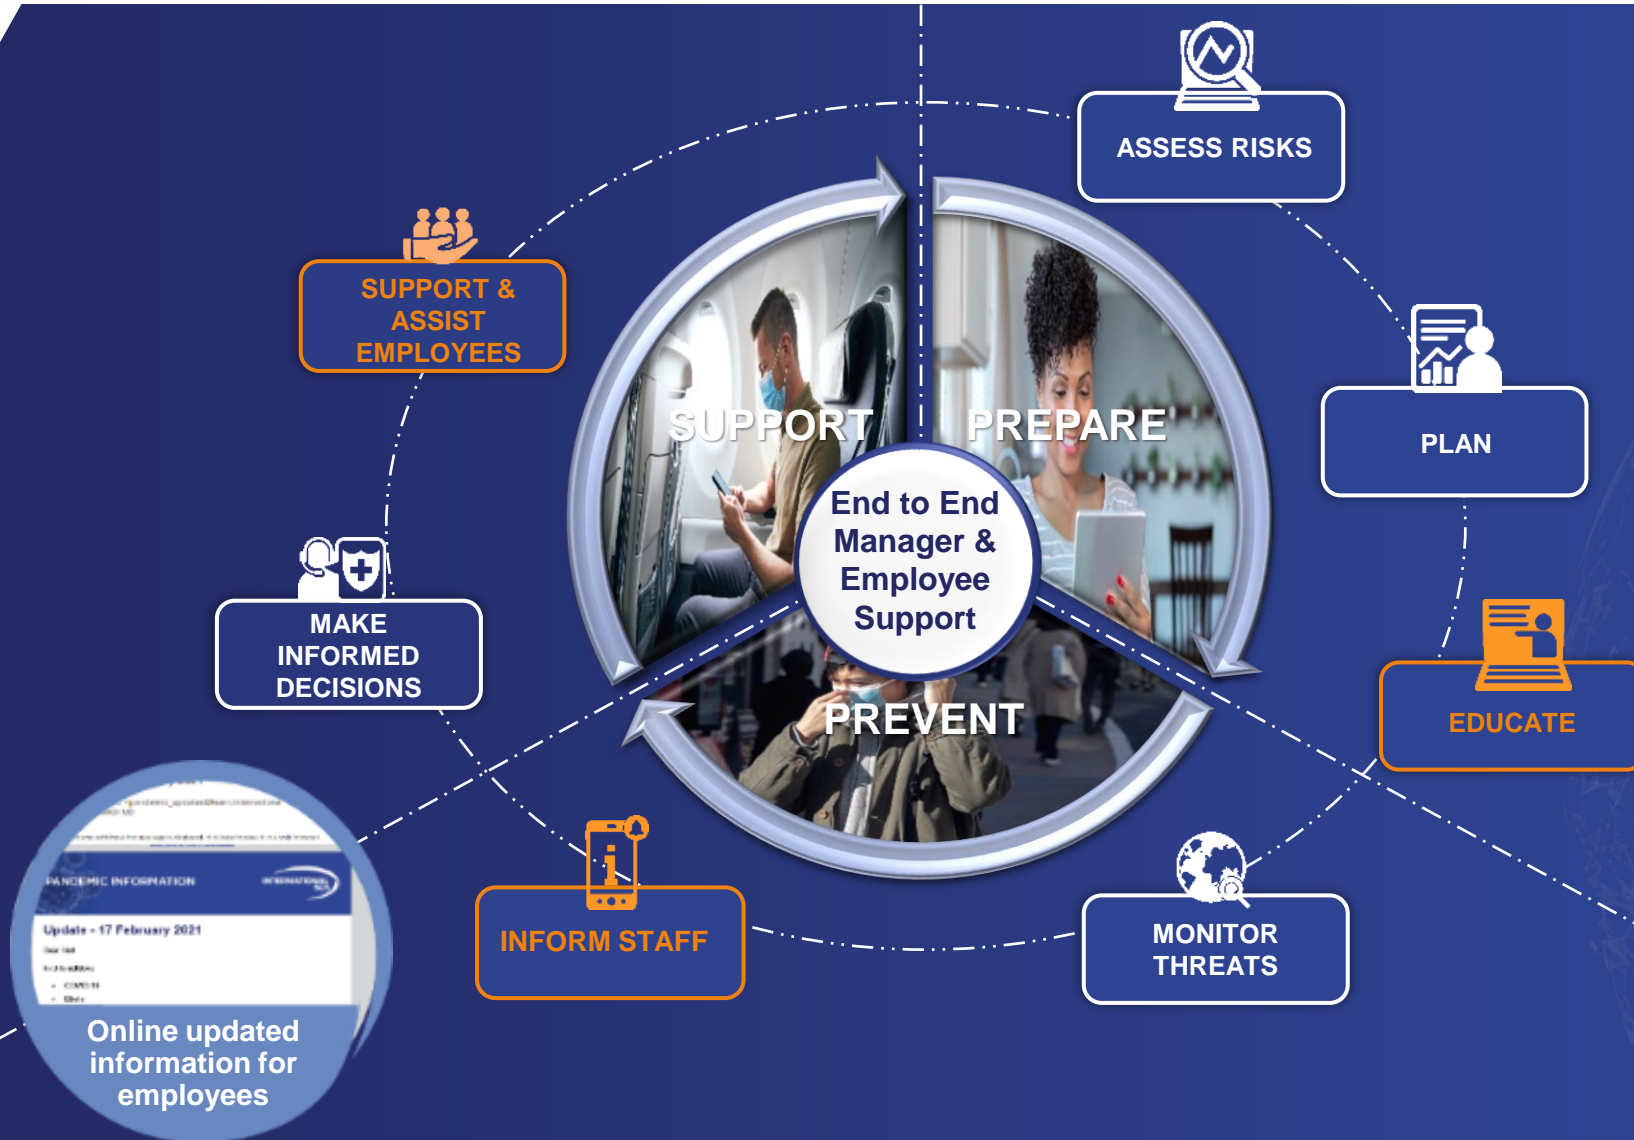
ASSESS RISKS

SUPPORT & ASSIST EMPLOYEES

SUPPORT

PREPARE

End to End Manager & Employee Support

PLAN

MAKE INFORMED DECISIONS

PREVENT

EDUCATE

PANDEMIC INFORMATION

Update - 17 February 2021

Online updated information for employees

INFORM STAFF

MONITOR THREATS